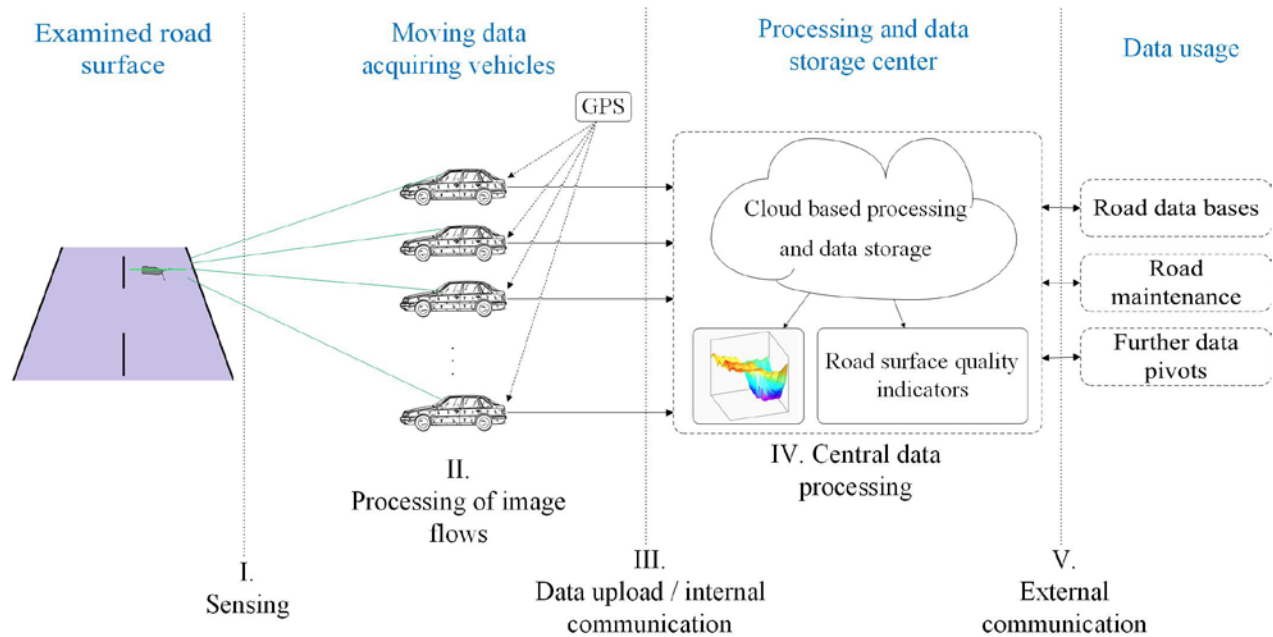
Examined road surface

Moving data acquiring vehicles

Processing and data storage center

Data usage

GPS

Cloud based processing and data storage

Road data bases

Road maintenance

Road surface quality indicators

Further data pivots

II. Processing of image flows

IV. Central data processing

I. Sensing

III. Data upload / internal communication

V. External communication